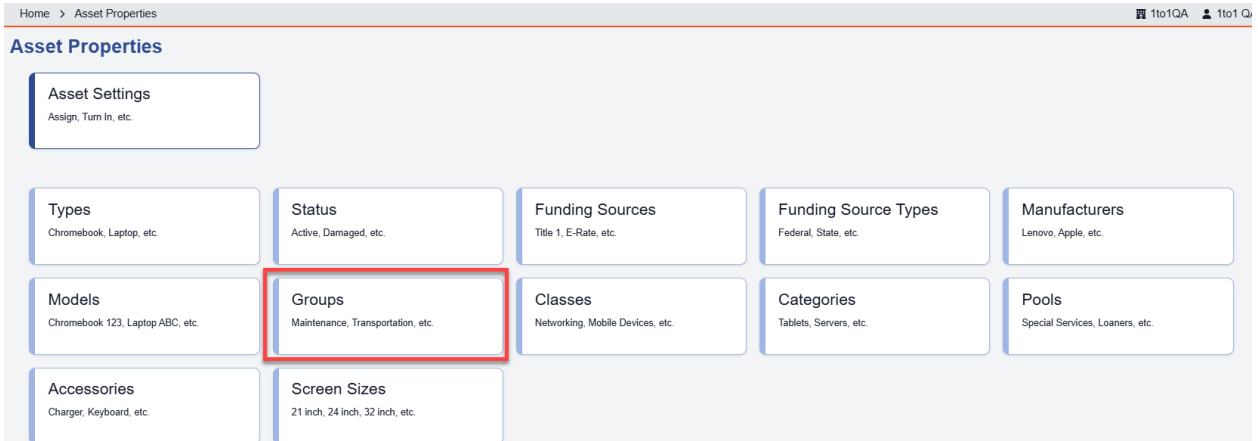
Home > Asset Properties

1to1QA 1to1 Q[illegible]

Asset Properties

Asset Settings
Assign, Turn In, etc.

Types
Chromebook, Laptop, etc.

Status
Active, Damaged, etc.

Funding Sources
Title 1, E-Rate, etc.

Funding Source Types
Federal, State, etc.

Manufacturers
Lenovo, Apple, etc.

Models
Chromebook 123, Laptop ABC, etc.

Groups
Maintenance, Transportation, etc.

Classes
Networking, Mobile Devices, etc.

Categories
Tablets, Servers, etc.

Pools
Special Services, Loaners, etc.

Accessories
Charger, Keyboard, etc.

Screen Sizes
21 inch, 24 inch, 32 inch, etc.